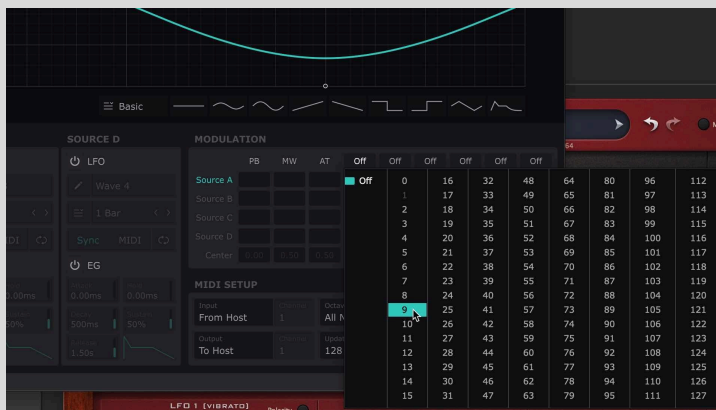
Basic

SOURCE D

LFO

Wave 4

1 Bar

Sync MIDI

EG

0.00ms 0.00ms 0.00ms

50% 500ms 50%

1.50s

MODULATION

PB MW AT Off Off Off Off Off Off

Source A

Source B

Source C

Source D

Center

MIDI SETUP

Input

From Host 1 All N

Output

To Host 1 128

Off

| 0 | 16 | 32 | 48 | 64 | 80 | 96 | 112 |
|---|---|---|---|---|---|---|---|
| 1 | 17 | 33 | 49 | 65 | 81 | 97 | 113 |
| 2 | 18 | 34 | 50 | 66 | 82 | 98 | 114 |
| 3 | 19 | 35 | 51 | 67 | 83 | 99 | 115 |
| 4 | 20 | 36 | 52 | 68 | 84 | 100 | 116 |
| 5 | 21 | 37 | 53 | 69 | 85 | 101 | 117 |
| 6 | 22 | 38 | 54 | 70 | 86 | 102 | 118 |
| 7 | 23 | 39 | 55 | 71 | 87 | 103 | 119 |
| 8 | 24 | 40 | 56 | 72 | 88 | 104 | 120 |
| 9 | 25 | 41 | 57 | 73 | 89 | 105 | 121 |
| 10 | 26 | 42 | 58 | 74 | 90 | 106 | 122 |
| 11 | 27 | 43 | 59 | 75 | 91 | 107 | 123 |
| 12 | 28 | 44 | 60 | 76 | 92 | 108 | 124 |
| 13 | 29 | 45 | 61 | 77 | 93 | 109 | 125 |
| 14 | 30 | 46 | 62 | 78 | 94 | 110 | 126 |
| 15 | 31 | 47 | 63 | 79 | 95 | 111 | 127 |

LFO 1 [VIBRATO]